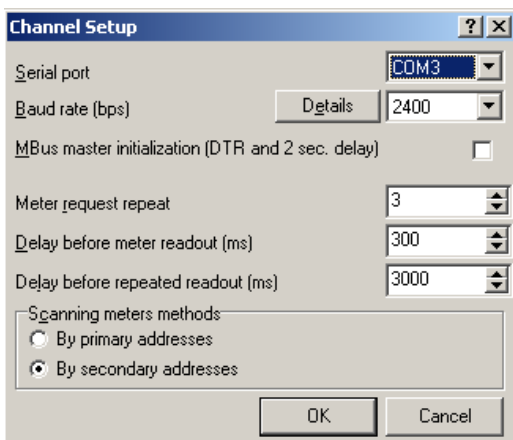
Channel Setup
? X

Serial port
COM3

Baud rate (bps)
Details
2400

MBus master initialization (DTR and 2 sec. delay)

Meter request repeat
3

Delay before meter readout (ms)
300

Delay before repeated readout (ms)
3000

Scanning meters methods
By primary addresses
By secondary addresses

OK
Cancel